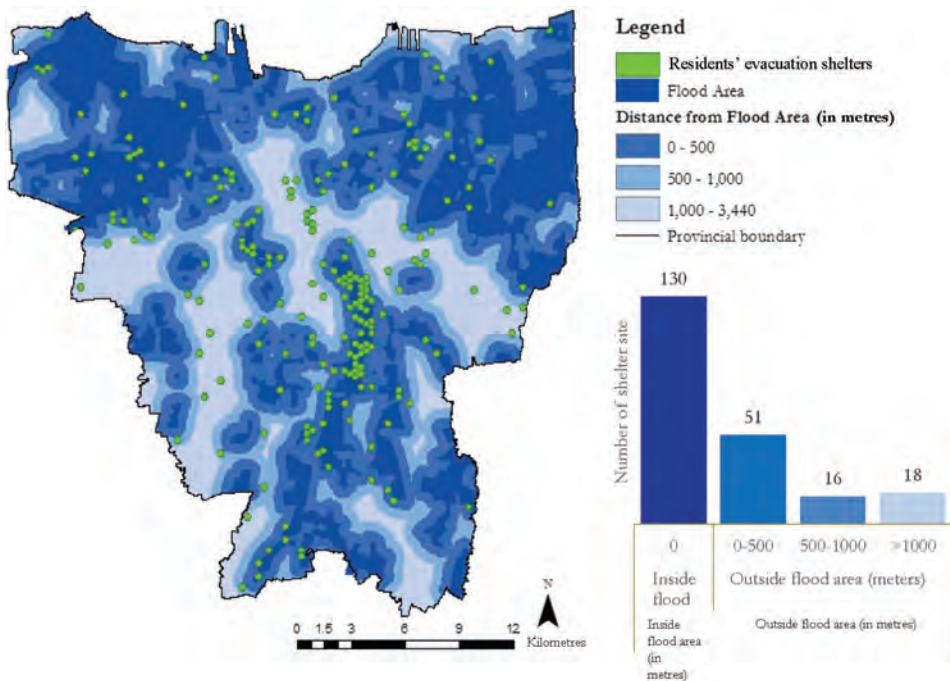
Legend

Residents' evacuation shelters

Flood Area

Distance from Flood Area (in metres)

0 - 500

500 - 1,000

1,000 - 3,440

Provincial boundary

Number of shelter site

130

51

16

18

0

0-500

500-1000

>1000

Inside flood

Outside flood area (meters)

Inside flood area (in metres)

Outside flood area (in metres)

N

0 1.5 3 6 9 12 Kilometres